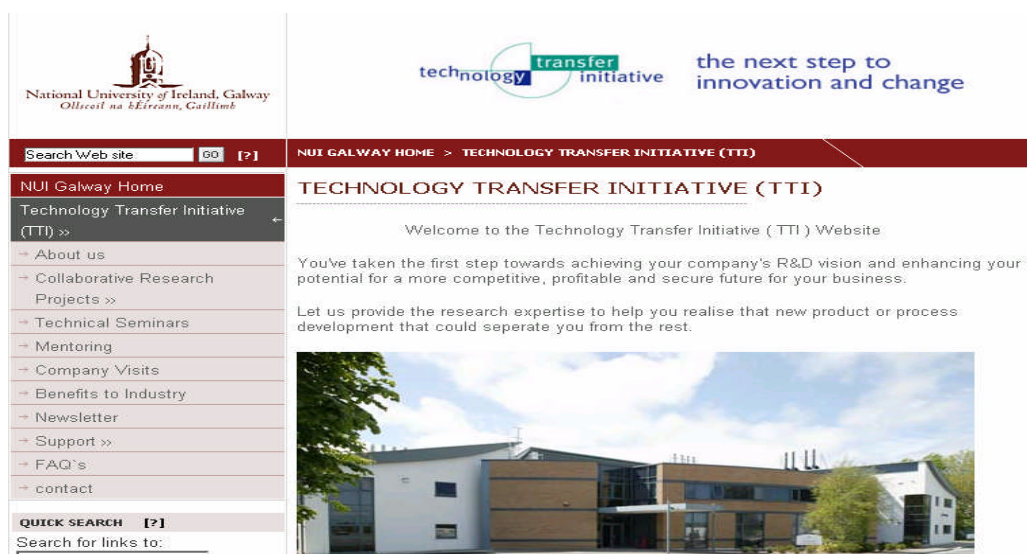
National University of Ireland, Galway
Ollscoil na hÉireann, Gaillimh

technology transfer initiative

the next step to innovation and change

Search Web site GO [?]

NUI GALWAY HOME > TECHNOLOGY TRANSFER INITIATIVE (TTI)

NUI Galway Home
Technology Transfer Initiative (TTI) »
About us
Collaborative Research Projects »
Technical Seminars
Mentoring
Company Visits
Benefits to Industry
Newsletter
Support »
FAQ`s
contact

QUICK SEARCH [?]
Search for links to:

TECHNOLOGY TRANSFER INITIATIVE (TTI)

Welcome to the Technology Transfer Initiative ( TTI ) Website

You've taken the first step towards achieving your company's R&D vision and enhancing your potential for a more competitive, profitable and secure future for your business.

Let us provide the research expertise to help you realise that new product or process development that could seperate you from the rest.